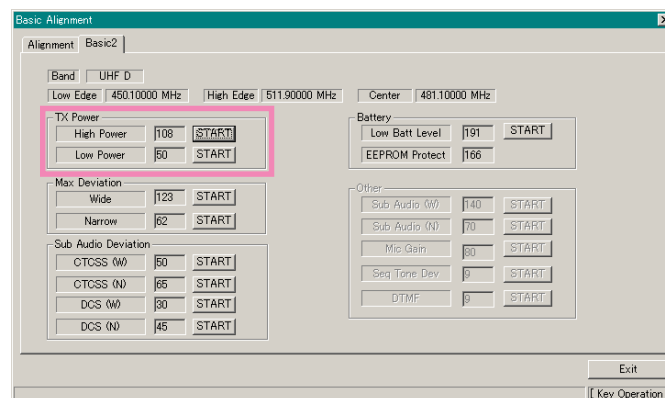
Basic Alignment

Alignment | Basic2

Band | UHF D

Low Edge | 450.10000 MHz | High Edge | 511.90000 MHz | Center | 481.10000 MHz

TX Power

| | | |
|---|---|---|
| High Power | 108 | START |
| Low Power | 50 | START |

Max Deviation

| | | |
|---|---|---|
| Wide | 123 | START |
| Narrow | 62 | START |

Sub Audio Deviation

| | | |
|---|---|---|
| CTCSS (W) | 50 | START |
| CTCSS (N) | 65 | START |
| DCS (W) | 30 | START |
| DCS (N) | 45 | START |

Battery

| | | |
|---|---|---|
| Low Batt Level | 191 | START |
| EEPROM Protect | 166 | |

Other

| | | |
|---|---|---|
| Sub Audio (W) | 140 | START |
| Sub Audio (N) | 70 | START |
| Mic Gain | 80 | START |
| Seq Tone Dev | 9 | START |
| DTMF | 9 | START |

Exit

Key Operation